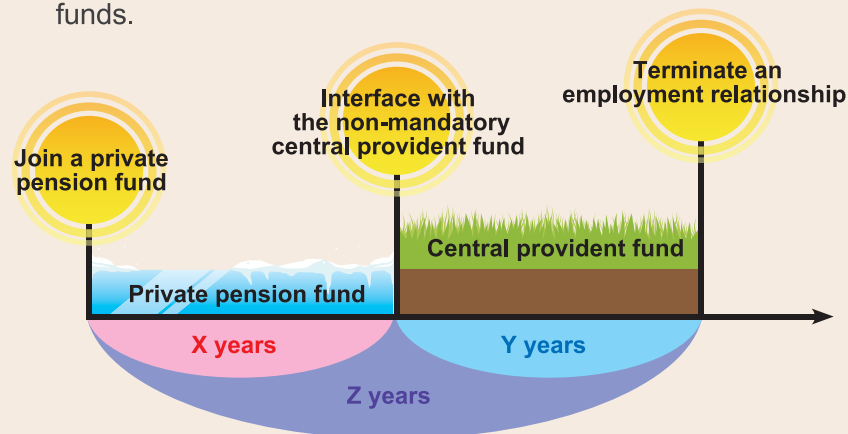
funds.

Join a private pension fund

Interface with the non-mandatory central provident fund

Terminate an employment relationship

Private pension fund

Central provident fund

X years

Y years

Z years